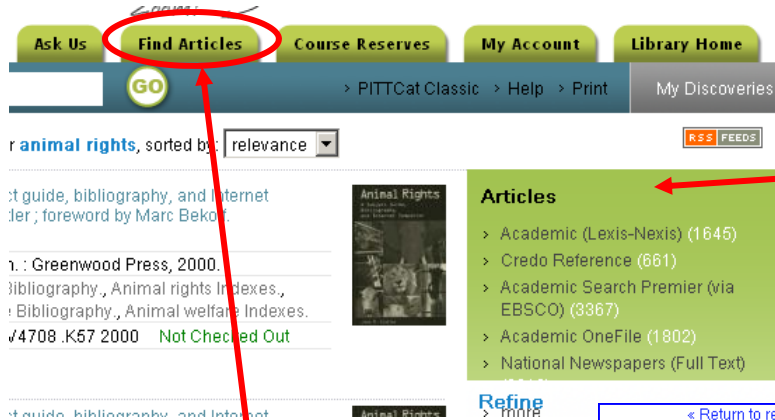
Ask Us
Find Articles
Course Reserves
My Account
Library Home

GO
> PITTCat Classic > Help > Print
My Discoveries

r animal rights, sorted by: relevance

RSS FEEDS

ct guide, bibliography, and Internet
ler ; foreword by Marc Bekoff.

n. : Greenwood Press, 2000.
Bibliography., Animal rights Indexes.,
e Bibliography., Animal welfare Indexes.
V4708 .K57 2000 Not Checked Out

Animal Rights
A Subject Guide, Bibliography, and Internet Companion

Articles
> Academic (Lexis-Nexis) (1645)
> Credo Reference (661)
> Academic Search Premier (via EBSCO) (3367)
> Academic OneFile (1802)
> National Newspapers (Full Text)
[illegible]
> more

Refine

ct guide, bibliography, and Internet

Animal Rights

« Return to re